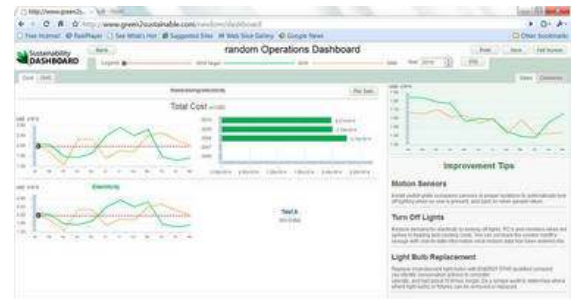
http://www.green2s...

http://www.green2sustainable.com/random/dashboard

Free Hotmail  RealPlayer  Get More Add-ons  Suggested Sites  Web Slice Gallery  Google News

Other bookmarks

Sustainability DASHBOARD

Back

random Operations Dashboard

Print  Save  Full Screen

Cost  Grid

Total Cost

Electricity

Improvement Tips

Motion Sensors

Turn Off Lights

Light Bulb Replacement